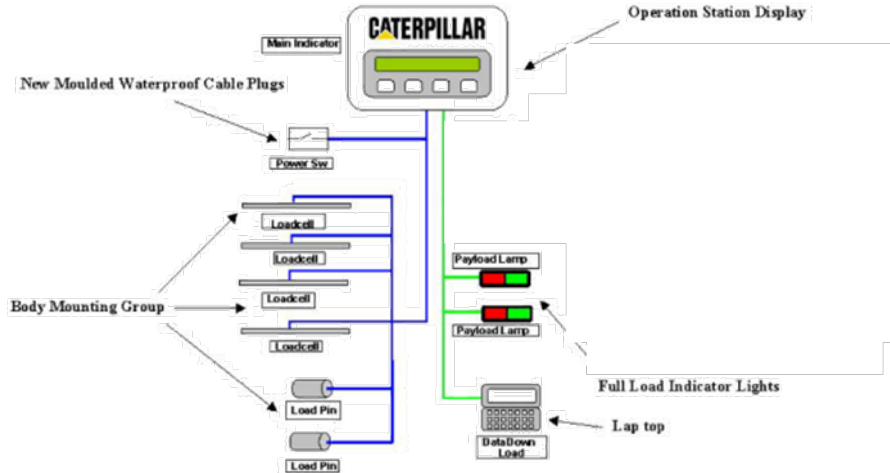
CATERPILLAR

Operation Station Display

Main Indicator

New Moulded Waterproof Cable Plugs

Power Sw

Loadcell

Loadcell

Loadcell

Loadcell

Body Mounting Group

Payload Lamp

Payload Lamp

Full Load Indicator Lights

Load Pin

Load Pin

DataDown Load

Lap top